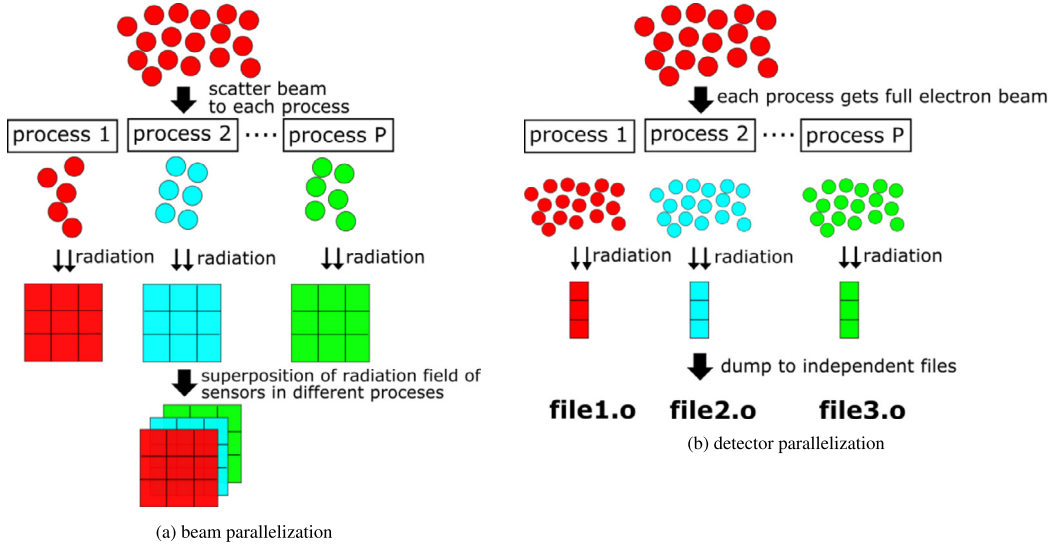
scatter beam to each process

process 1
process 2
····
process P

radiation
radiation
radiation

superposition of radiation field of sensors in different proceses

(a) beam parallelization

each process gets full electron beam

process 1
process 2
····
process P

radiation
radiation
radiation

dump to independent files

file1.o
file2.o
file3.o

(b) detector parallelization